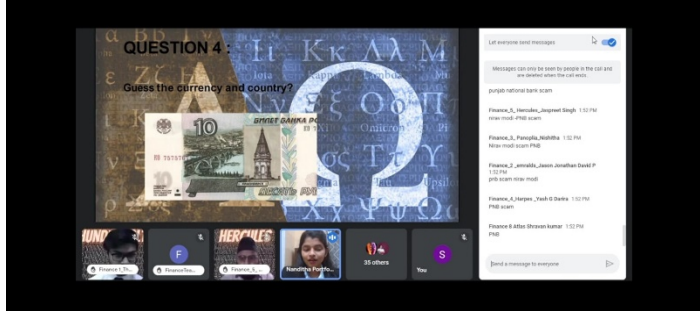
QUESTION 4 :

Guess the currency and country?

10

БИЛЕТ БАНКА РО

ДЕСЯТЬ РУБ

Ι ι Κ κ Λ λ Μ

Ζ ζ

Ω

Let everyone send messages

Messages can only be seen by people in the call and are deleted when the call ends

punjab national bank scam

Finance_5_ Hercules_Jaspreet Singh 1:52 PM
nirav modi -PNB scam

Finance_3_ Panoplia_Nishitha 1:52 PM
Nirav modi scam PNB

Finance_2 _emralds_Jason Jonathan David P 1:52 PM
pnb scam nirav modi

Finance_4_Harpes _Yash G Dattra 1:52 PM
PNB scam

Finance 8 Atlas Shravan kumar 1:52 PM
PNB

Send a message to everyone

Finance 1_Th...

F

FinanceTea...

HERCULES

Finance_5_...

Nanditha Portfo...

35 others

S

You